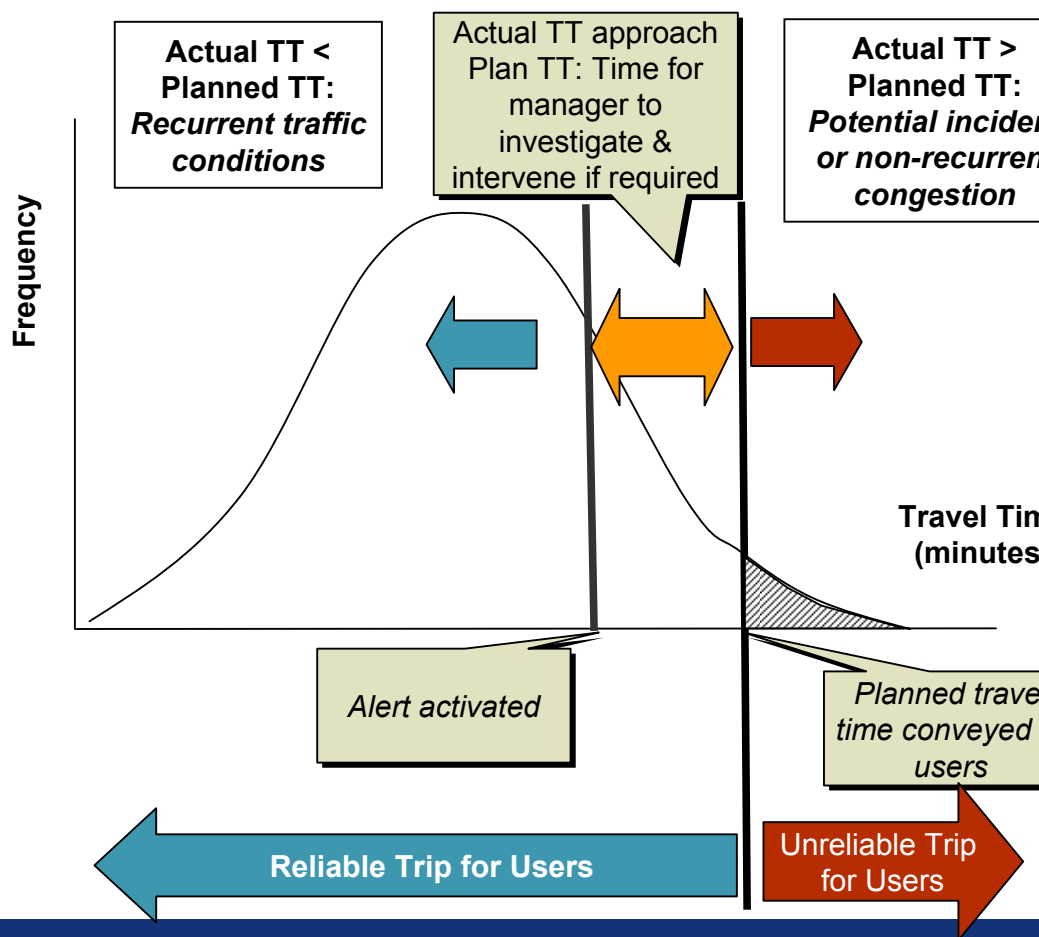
Actual TT < Planned TT: Recurrent traffic conditions

Actual TT approach Plan TT: Time for manager to investigate & intervene if required

Actual TT > Planned TT: Potential inciden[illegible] or non-recurren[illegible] congestion

Frequency

Travel Tim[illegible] (minutes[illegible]

Alert activated

Planned trave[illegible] time conveyed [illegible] users

Reliable Trip for Users

Unreliable Trip for Users